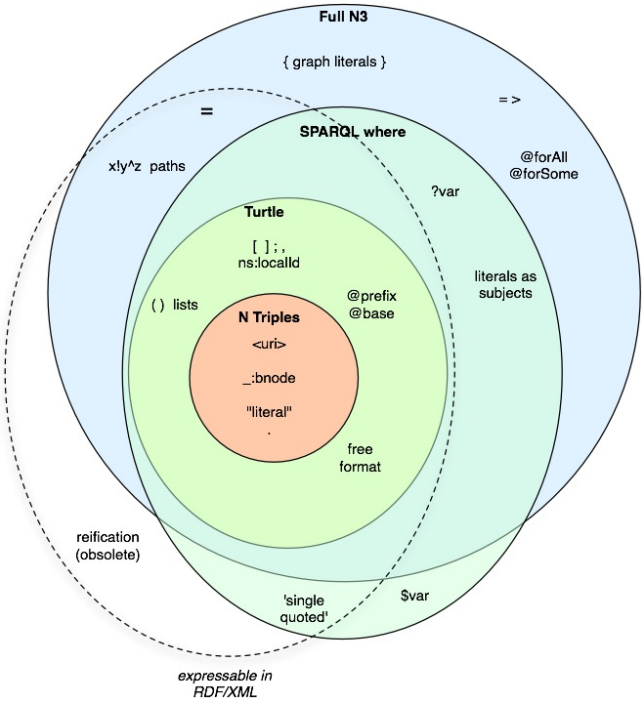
Full N3

{ graph literals }

= >

=

SPARQL where

x!y^z paths

@forAll
@forSome

?var

Turtle

[ ] ; ,
ns:localId

literals as subjects

( ) lists

@prefix
@base

N Triples

<uri>

_:bnode

"literal"
.

free format

reification (obsolete)

'single quoted'

$var

expressable in RDF/XML